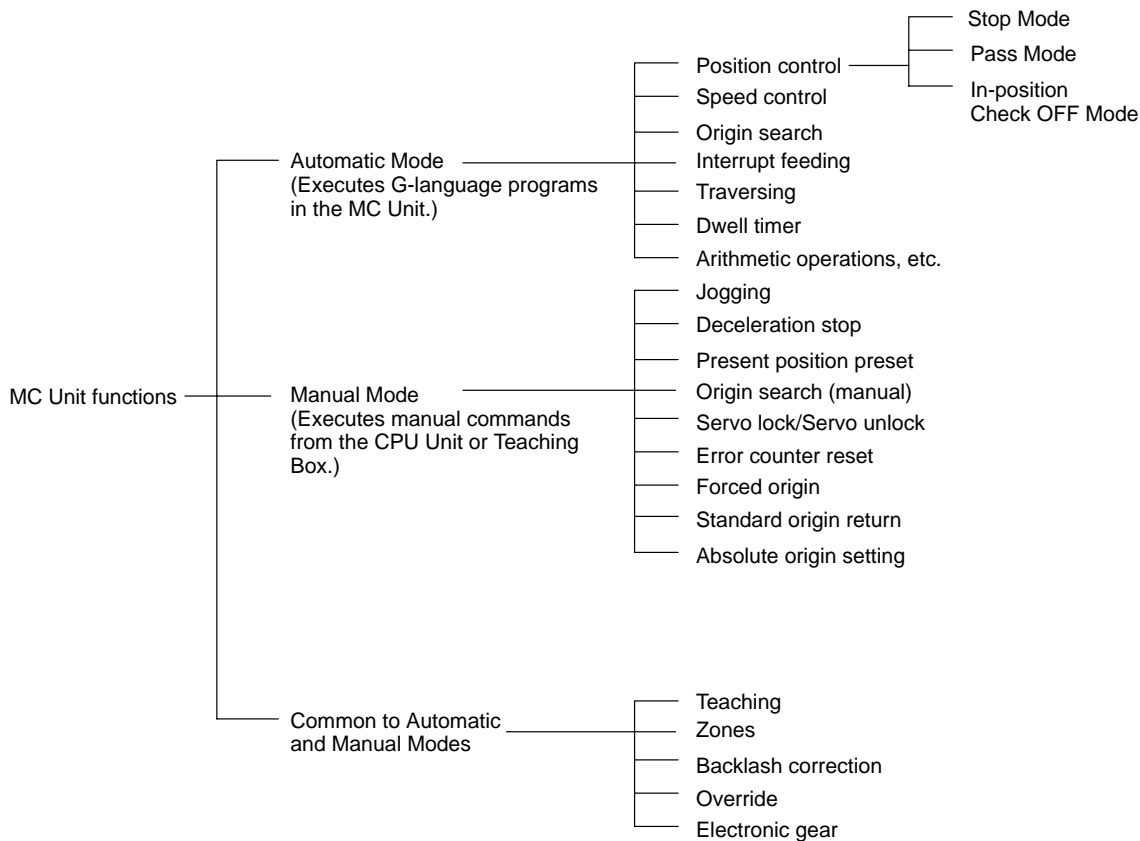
MC Unit functions

Automatic Mode
(Executes G-language programs in the MC Unit.)

Position control

Stop Mode

Pass Mode

In-position Check OFF Mode

Speed control

Origin search

Interrupt feeding

Traversing

Dwell timer

Arithmetic operations, etc.

Manual Mode
(Executes manual commands from the CPU Unit or Teaching Box.)

Jogging

Deceleration stop

Present position preset

Origin search (manual)

Servo lock/Servo unlock

Error counter reset

Forced origin

Standard origin return

Absolute origin setting

Common to Automatic and Manual Modes

Teaching

Zones

Backlash correction

Override

Electronic gear